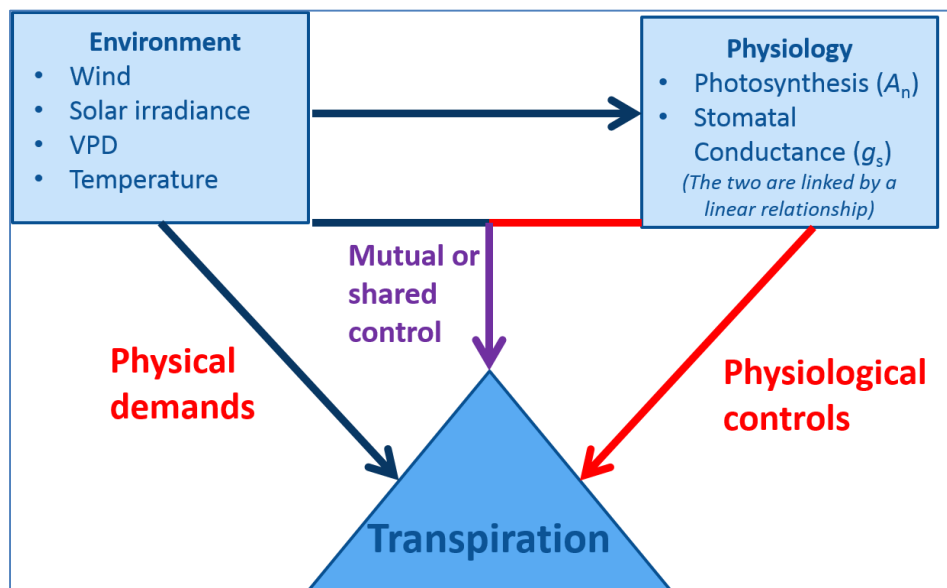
Environment
• Wind
• Solar irradiance
• VPD
• Temperature

Physiology
• Photosynthesis ($A_n$)
• Stomatal Conductance ($g_s$)
(The two are linked by a linear relationship)

Mutual or shared control

Physical demands

Physiological controls

Transpiration